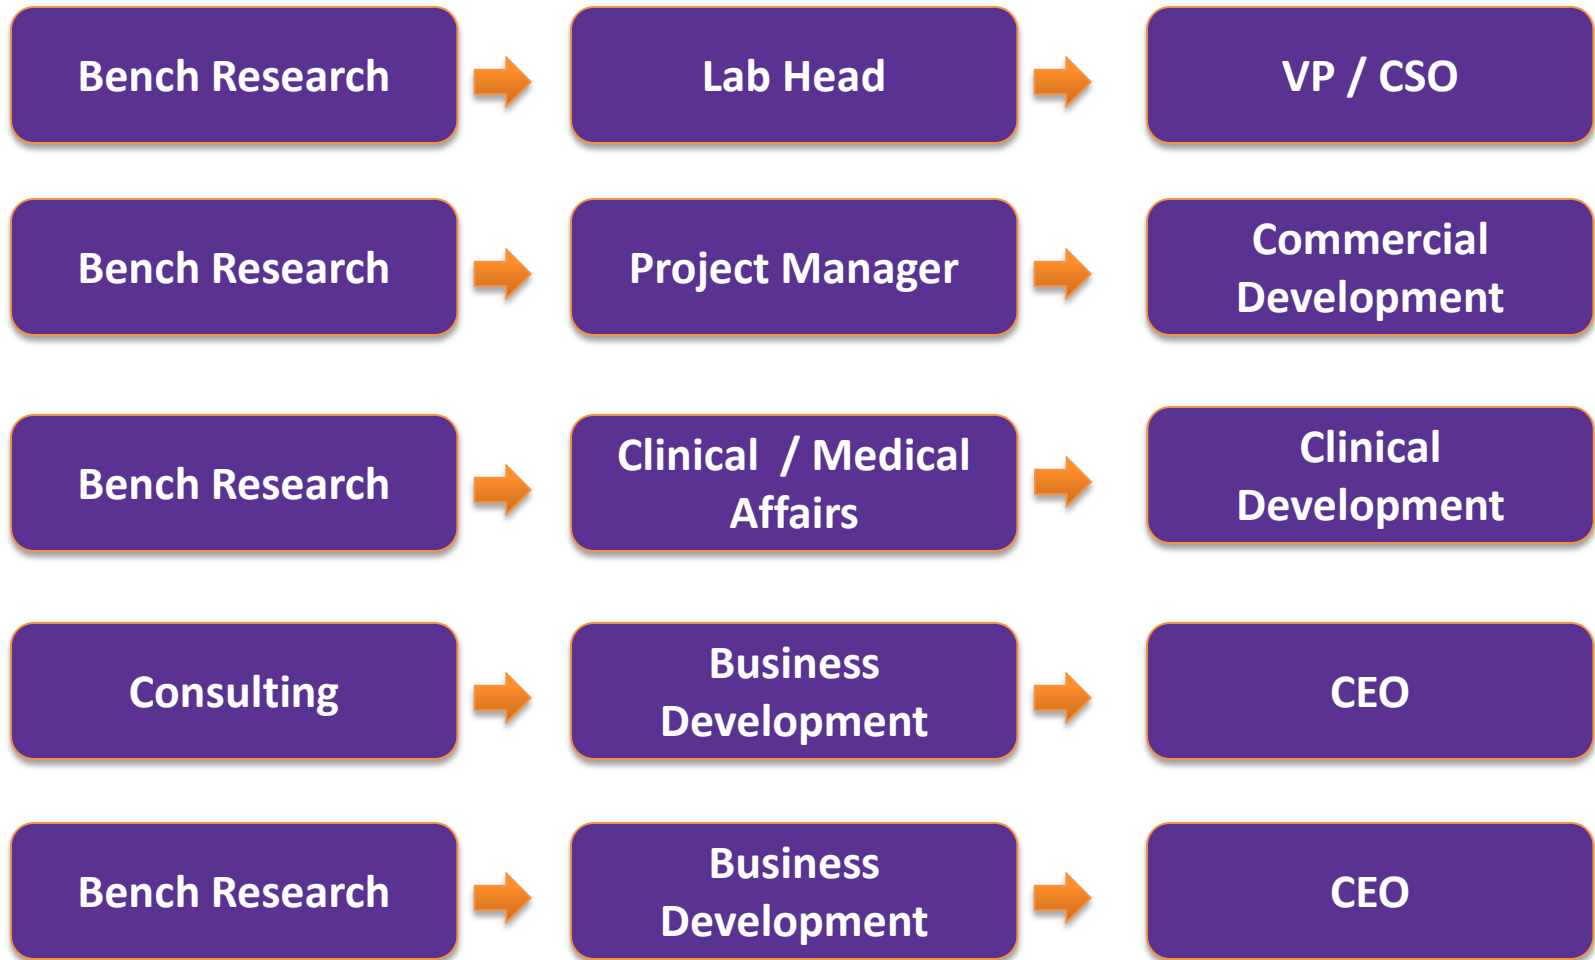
Bench Research

Lab Head

VP / CSO

Bench Research

Project Manager

Commercial Development

Bench Research

Clinical / Medical Affairs

Clinical Development

Consulting

Business Development

CEO

Bench Research

Business Development

CEO